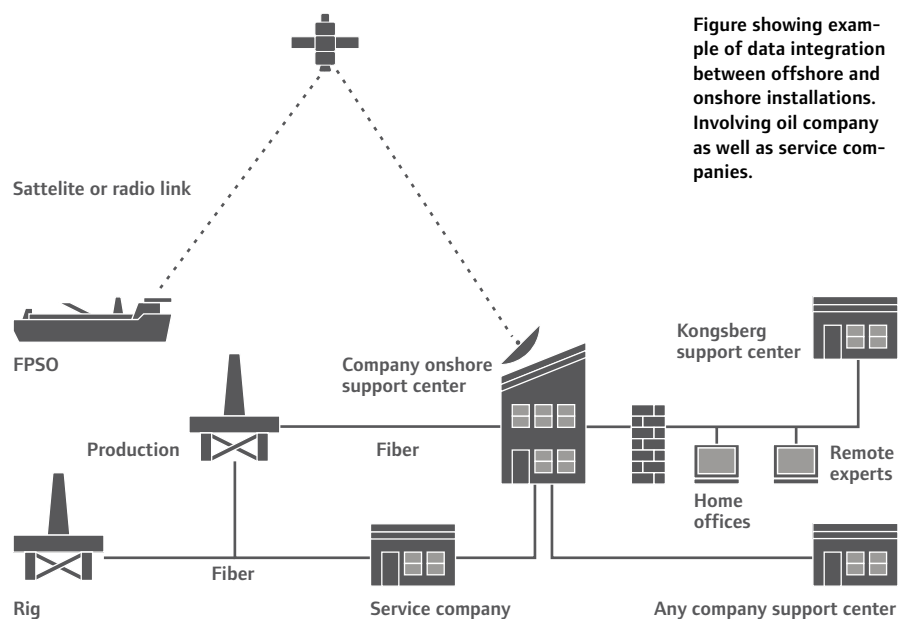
Figure showing example of data integration between offshore and onshore installations. Involving oil company as well as service companies.

Sattelite or radio link

FPSO

Company onshore support center

Kongsberg support center

Production

Fiber

Remote experts

Home offices

Fiber

Rig

Service company

Any company support center